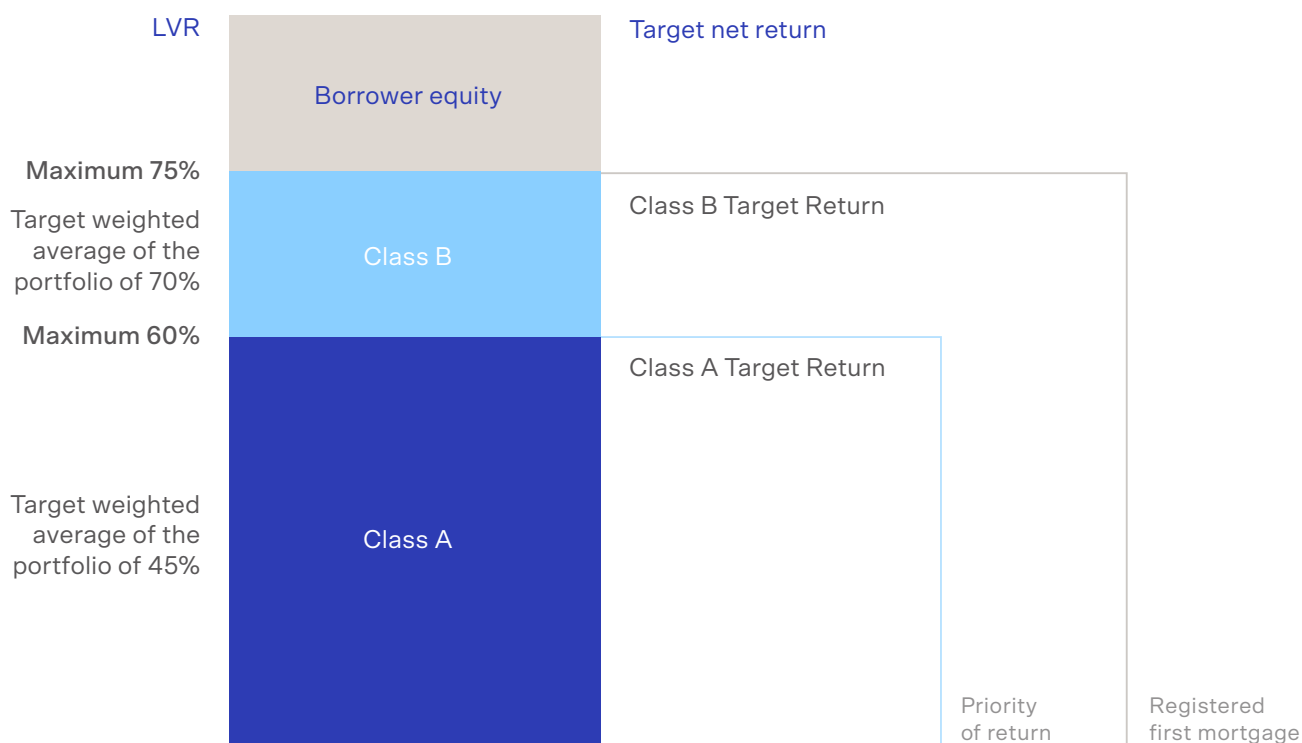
LVR

Borrower equity

Target net return

Maximum 75%

Target weighted average of the portfolio of 70%

Class B

Class B Target Return

Maximum 60%

Class A Target Return

Target weighted average of the portfolio of 45%

Class A

Priority of return

Registered first mortgage